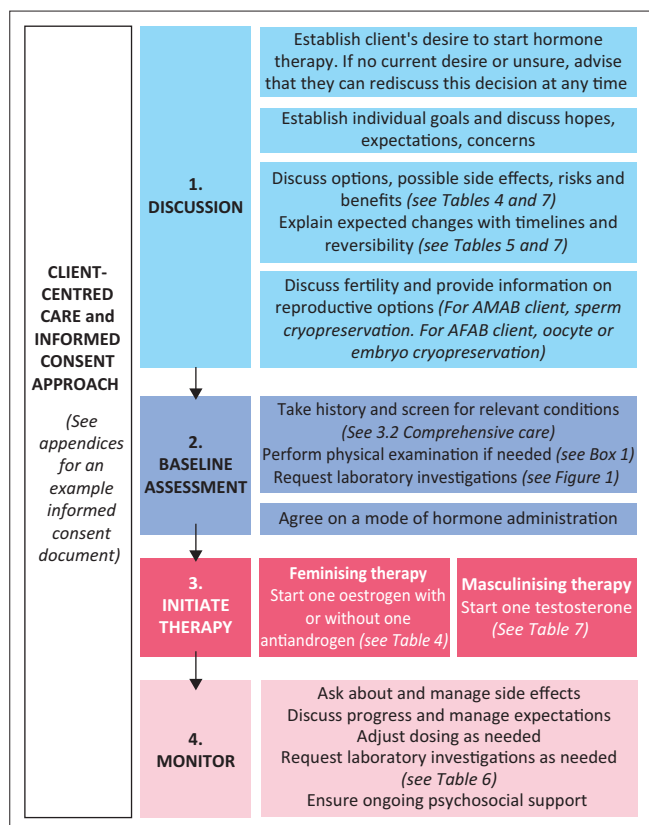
CLIENT-CENTRED CARE and INFORMED CONSENT APPROACH

(See appendices for an example informed consent document)

1. DISCUSSION

Establish client's desire to start hormone therapy. If no current desire or unsure, advise that they can rediscuss this decision at any time

Establish individual goals and discuss hopes, expectations, concerns

Discuss options, possible side effects, risks and benefits (see Tables 4 and 7)
Explain expected changes with timelines and reversibility (see Tables 5 and 7)

Discuss fertility and provide information on reproductive options (For AMAB client, sperm cryopreservation. For AFAB client, oocyte or embryo cryopreservation)

2. BASELINE ASSESSMENT

Take history and screen for relevant conditions (See 3.2 Comprehensive care)
Perform physical examination if needed (see Box 1)
Request laboratory investigations (see Figure 1)

Agree on a mode of hormone administration

3. INITIATE THERAPY

Feminising therapy
Start one oestrogen with or without one antiandrogen (see Table 4)

Masculinising therapy
Start one testosterone (See Table 7)

4. MONITOR

Ask about and manage side effects
Discuss progress and manage expectations
Adjust dosing as needed
Request laboratory investigations as needed (see Table 6)
Ensure ongoing psychosocial support